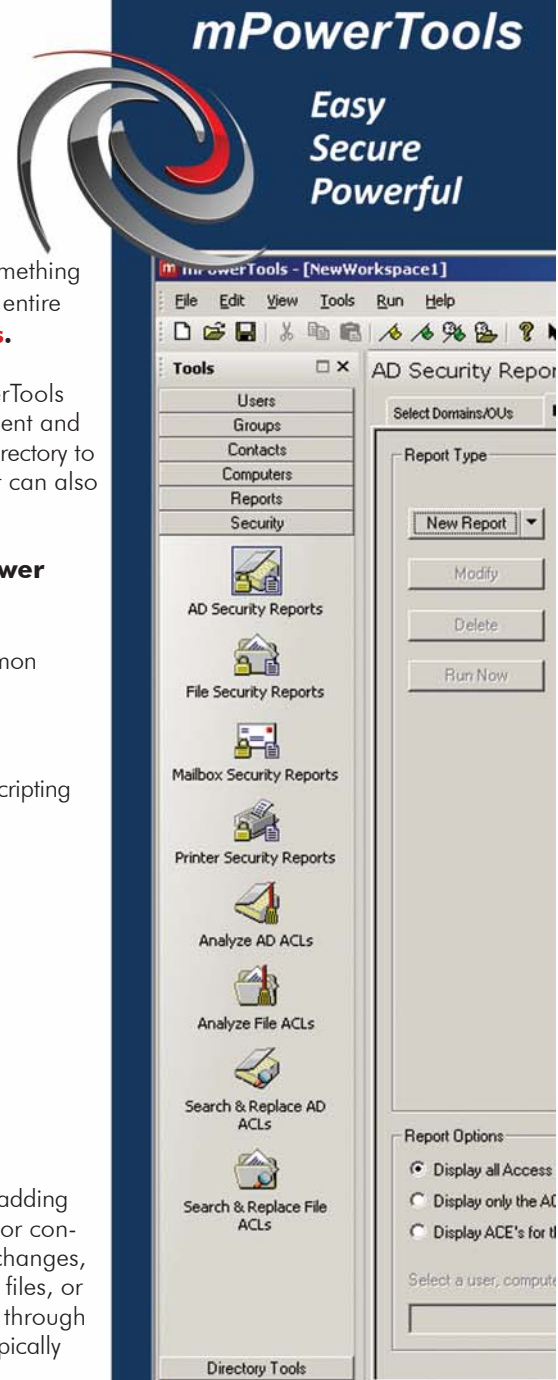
mPowerTools

Easy
Secure
Powerful

mething
entire
s.

rTools
ent and
rectory to
r can also

wer

non

cripting

adding
or con-
hanges,
files, or
through
pically

mPowerTools - [NewWorkspace1]

File Edit View Tools Run Help

Tools

Users
Groups
Contacts
Computers
Reports
Security

AD Security Reports
File Security Reports
Mailbox Security Reports
Printer Security Reports
Analyze AD ACLs
Analyze File ACLs
Search & Replace AD ACLs
Search & Replace File ACLs

Directory Tools

AD Security Repor

Select Domains/OUs

Report Type

New Report
Modify
Delete
Run Now

Report Options
Display all Access
Display only the AC
Display ACE's for th
Select a user, compute